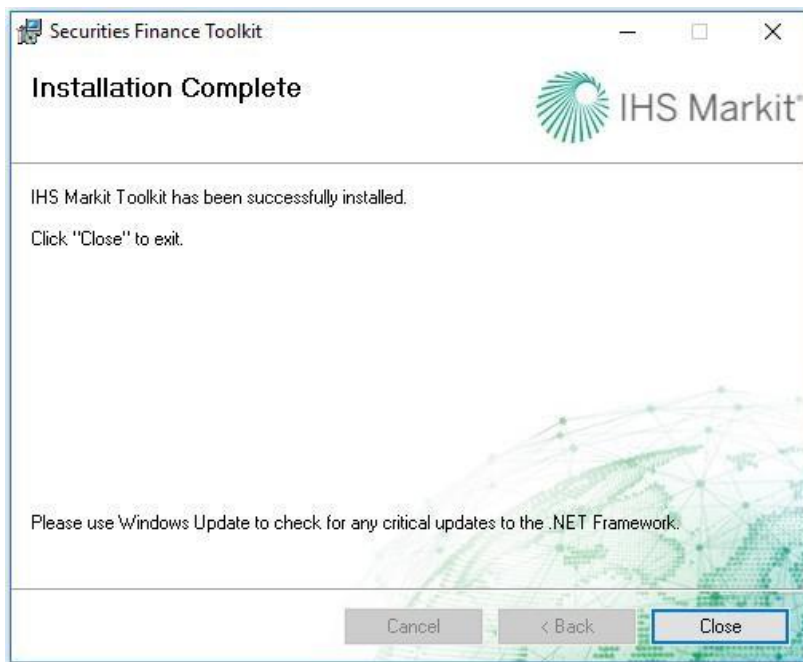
Securities Finance Toolkit

Installation Complete

IHS Markit

IHS Markit Toolkit has been successfully installed.

Click "Close" to exit.

Please use Windows Update to check for any critical updates to the .NET Framework.

Cancel

< Back

Close